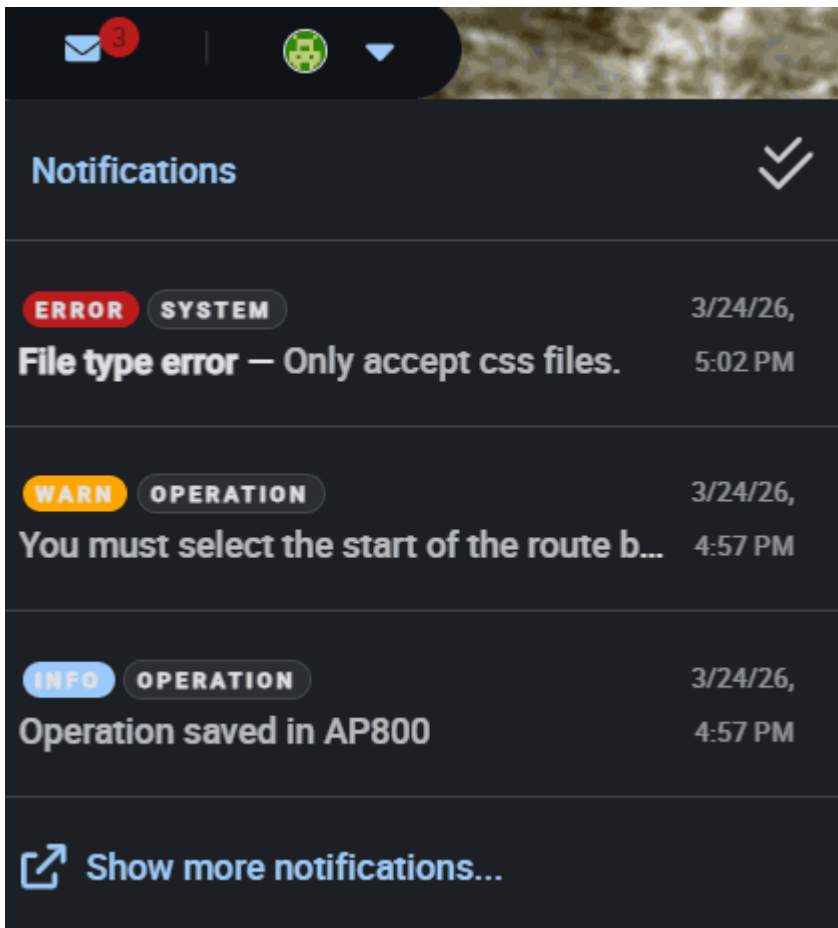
3

Notifications

ERROR SYSTEM
File type error — Only accept css files.
3/24/26, 5:02 PM

WARN OPERATION
You must select the start of the route b...
3/24/26, 4:57 PM

INFO OPERATION
Operation saved in AP800
3/24/26, 4:57 PM

Show more notifications...